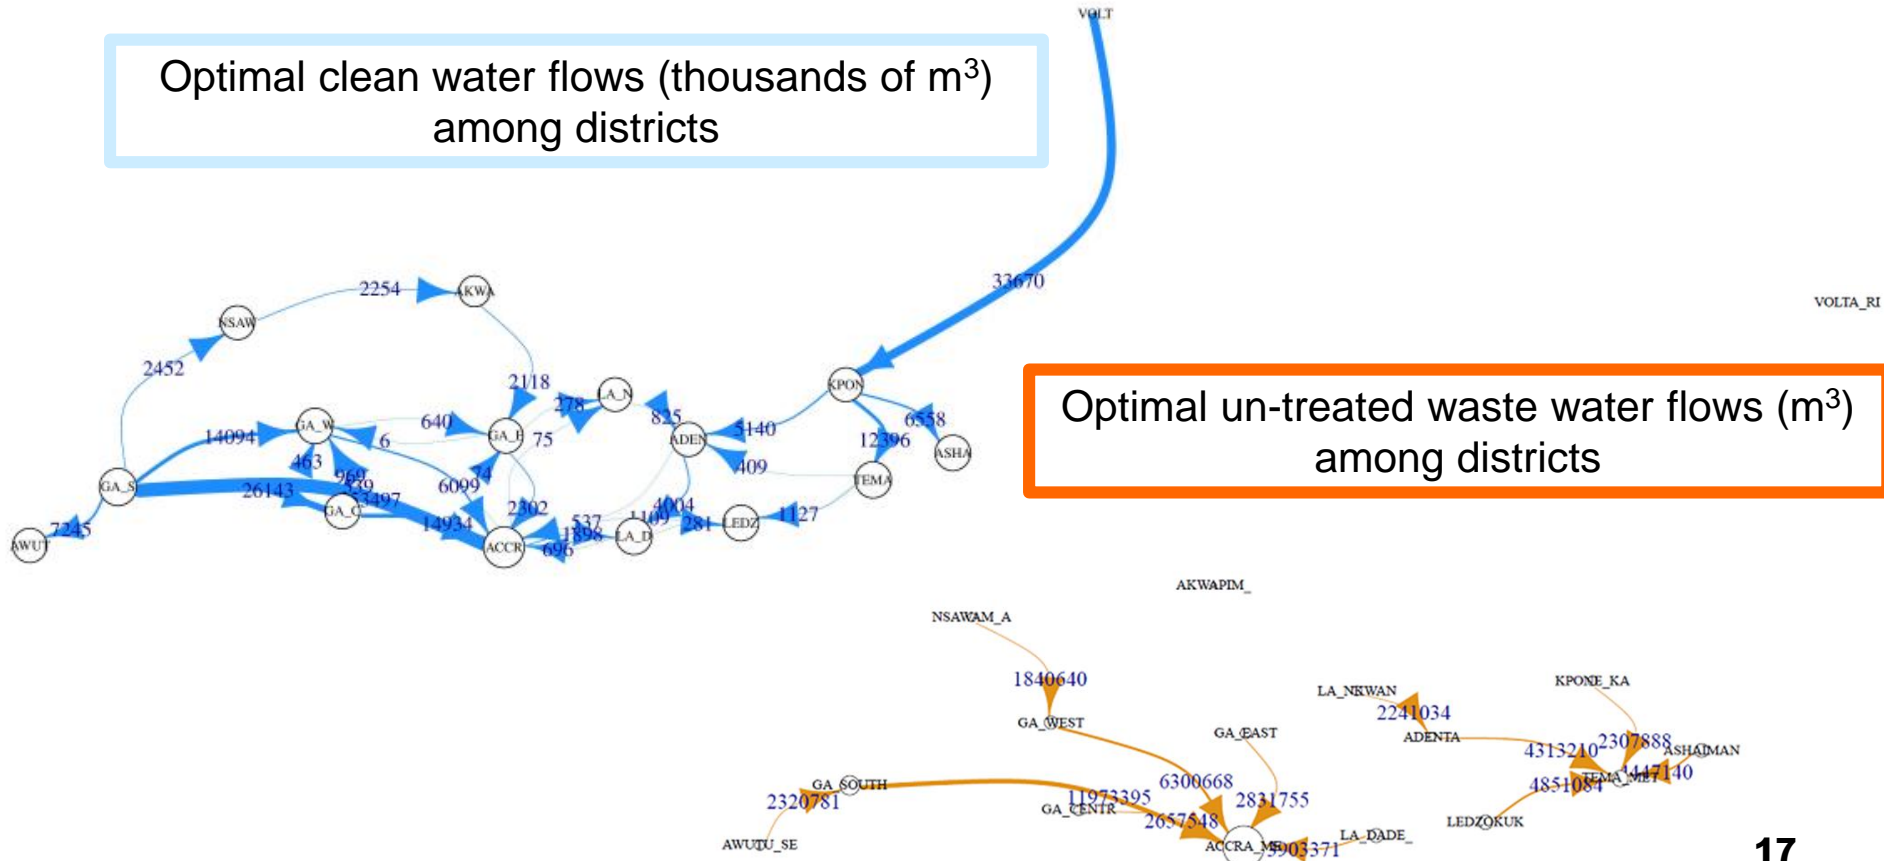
Optimal clean water flows (thousands of m$^3$) among districts

VOLT

33670

VOLTA_RI

Optimal un-treated waste water flows (m$^3$) among districts

2254

AKWA

NSAW

2452

2118

LA_N

278

825

KPON

6558

ASHA

12396

5140

ADEN

409

TEMA

GA_W

640

GA_E

75

14094

463

6

74

6099

GA_S

26143

969

239

33497

GA_C

14934

2302

4004

537

1109

1898

281

LEDZ

1127

LA_D

ACCR

696

AWUT

7245

AKWAPIM_

NSAWAM_A

1840640

GA_WEST

LA_NKWAN

2241034

ADENTA

KPONE_KA

GA_EAST

4313210

2307888

ASHAIMAN

TEMA_MET

1447140

4851084

6300668

2831755

GA_SOUTH

11973395

2320781

GA_CENTR

2657548

LEDZOKUK

LA_DADE_

AWUTU_SE

ACCRA_ME

5903371

17